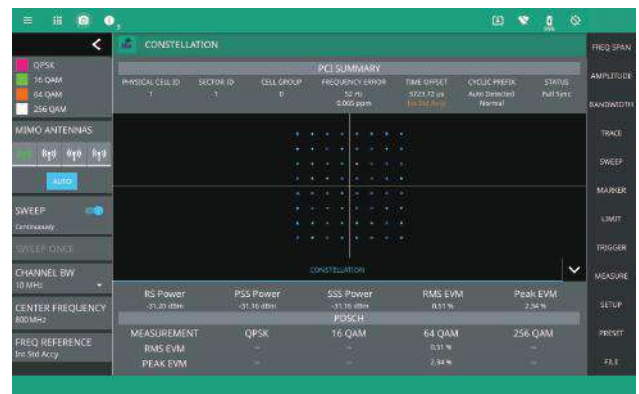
QPSK
16 QAM
64 QAM
256 QAM

MIMO ANTENNAS

AUTO

SWEEP
Continuously

SWEEP ONCE

CHANNEL BW
10 MHz

CENTER FREQUENCY
800 MHz

FREQ REFERENCE
Int Std Accy

CONSTELLATION

PCI SUMMARY

| PHYSICAL CELL ID | SECTOR ID | CELL GROUP | FREQUENCY ERROR | TIME OFFSET | CYCLIC PREFIX | STATUS |
|---|---|---|---|---|---|---|
| 1 | 1 | 0 | 52 Hz 0.065 ppm | 5723.72 µs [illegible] | Auto Detected Normal | Full Sync |

CONSTELLATION

| RS Power | PSS Power | SSS Power | RMS EVM | Peak EVM |
|---|---|---|---|---|
| -31.20 dBm | -31.16 dBm | -31.16 dBm | 0.51 % | 2.34 % |

PDSCH

| MEASUREMENT | QPSK | 16 QAM | 64 QAM | 256 QAM |
|---|---|---|---|---|
| RMS EVM | -- | -- | 0.51 % | -- |
| PEAK EVM | -- | -- | 2.34 % | -- |

FREQ SPAN
AMPLITUDE
BANDWIDTH
TRACE
SWEEP
MARKER
LIMIT
TRIGGER
MEASURE
SETUP
PRESET
FILE